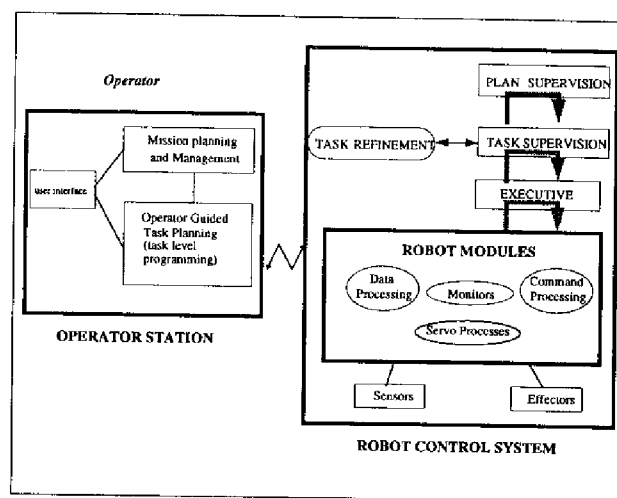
Operator

User interface

Mission planning and Management

Operator Guided Task Planning (task level programming)

OPERATOR STATION

PLAN SUPERVISION

TASK REFINEMENT

TASK SUPERVISION

EXECUTIVE

ROBOT MODULES

Data Processing

Monitors

Command Processing

Servo Processes

Sensors

Effectors

ROBOT CONTROL SYSTEM